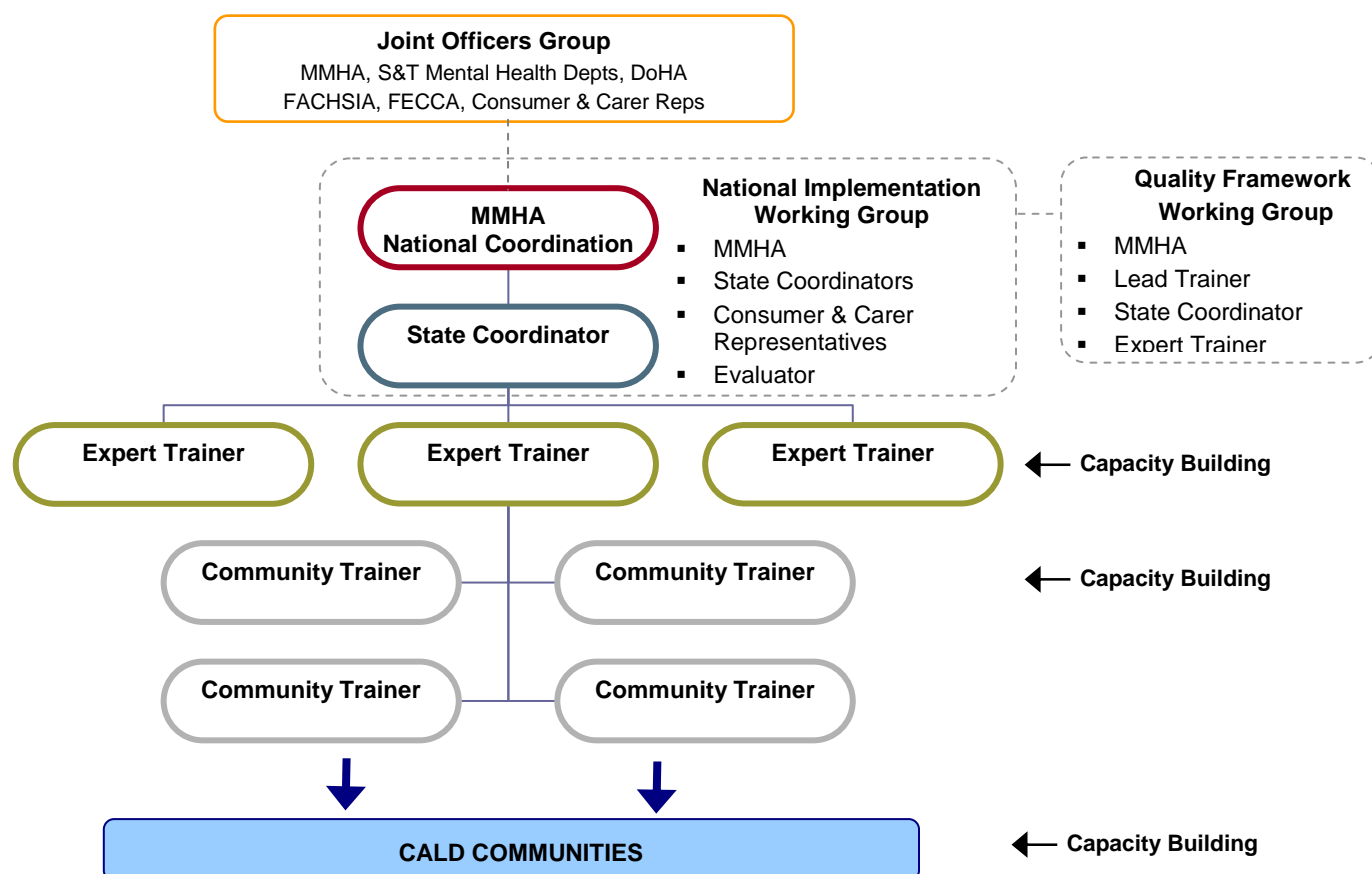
**Joint Officers Group**
MMHA, S&T Mental Health Depts, DoHA
FACHSIA, FECCA, Consumer & Carer Reps

**MMHA National Coordination**

**National Implementation Working Group**
- MMHA
- State Coordinators
- Consumer & Carer Representatives
- Evaluator

**Quality Framework Working Group**
- MMHA
- Lead Trainer
- State Coordinator
- Expert Trainer

**State Coordinator**

**Expert Trainer** **Expert Trainer** **Expert Trainer** ← **Capacity Building**

**Community Trainer** **Community Trainer** ← **Capacity Building**

**Community Trainer** **Community Trainer**

**CALD COMMUNITIES** ← **Capacity Building**